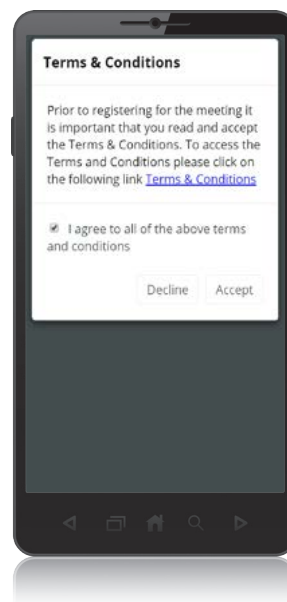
Terms & Conditions

Prior to registering for the meeting it is important that you read and accept the Terms & Conditions. To access the Terms and Conditions please click on the following link Terms & Conditions

I agree to all of the above terms and conditions

Decline Accept